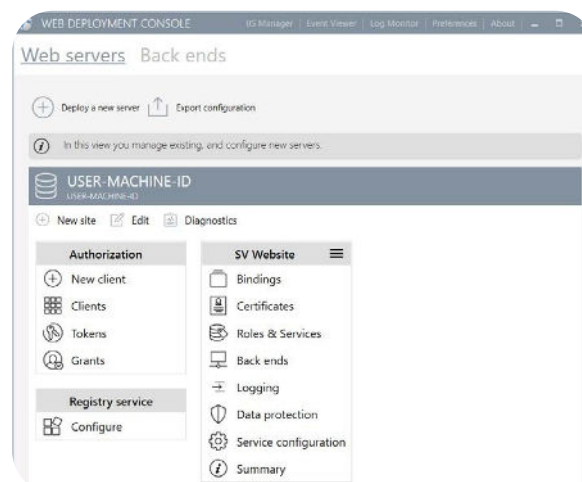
WEB DEPLOYMENT CONSOLE | IIS Manager | Event Viewer | Log Monitor | Preferences | About

Web servers Back ends

Deploy a new server Export configuration

In this view you manage existing, and configure new servers.

USER-MACHINE-ID
USER-MACHINE-ID

New site Edit Diagnostics

Authorization
New client
Clients
Tokens
Grants

Registry service
Configure

SV Website
Bindings
Certificates
Roles & Services
Back ends
Logging
Data protection
Service configuration
Summary